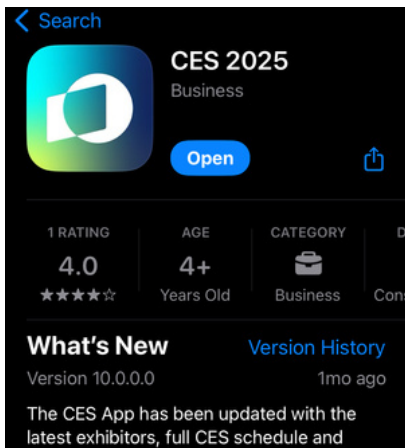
< Search

CES 2025

Business

Open

1 RATING
4.0
★★★★☆

AGE
4+
Years Old

CATEGORY
Business

D
Con

What's New

Version History

Version 10.0.0.0

1mo ago

The CES App has been updated with the latest exhibitors, full CES schedule and